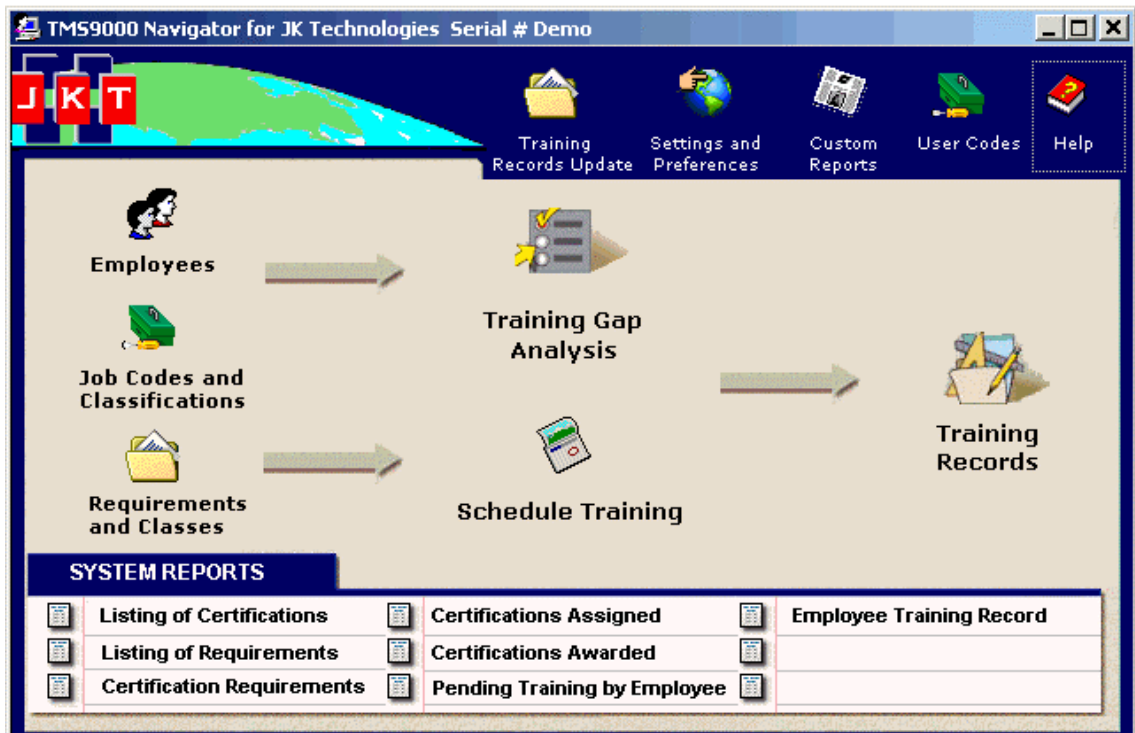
TMS9000 Navigator for JK Technologies Serial # Demo

J K T

Training Records Update

Settings and Preferences

Custom Reports

User Codes

Help

Employees

Job Codes and Classifications

Requirements and Classes

Training Gap Analysis

Schedule Training

Training Records

SYSTEM REPORTS

| Listing of Certifications | Certifications Assigned | Employee Training Record |
|---|---|---|
| Listing of Requirements | Certifications Awarded | |
| Certification Requirements | Pending Training by Employee | |